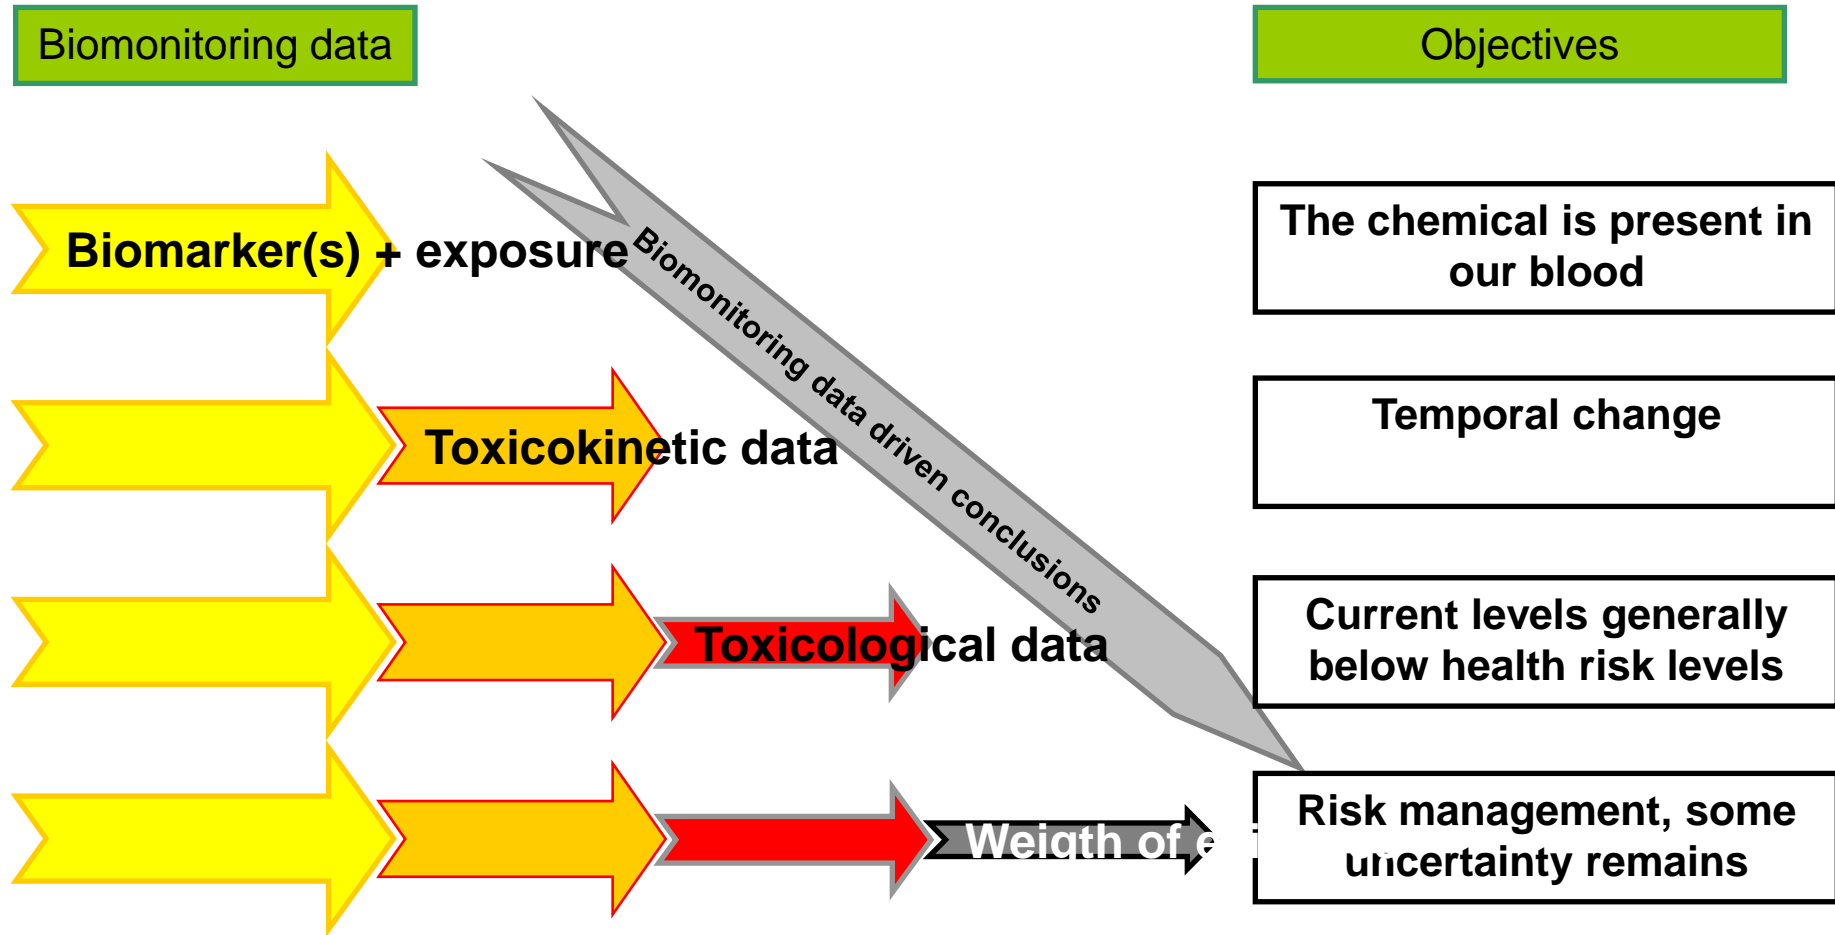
Biomonitoring data

Objectives

Biomarker(s) + exposure

Biomonitoring data driven conclusions

The chemical is present in our blood

Toxicokinetic data

Temporal change

Toxicological data

Current levels generally below health risk levels

Weigth of e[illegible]

Risk management, some uncertainty remains